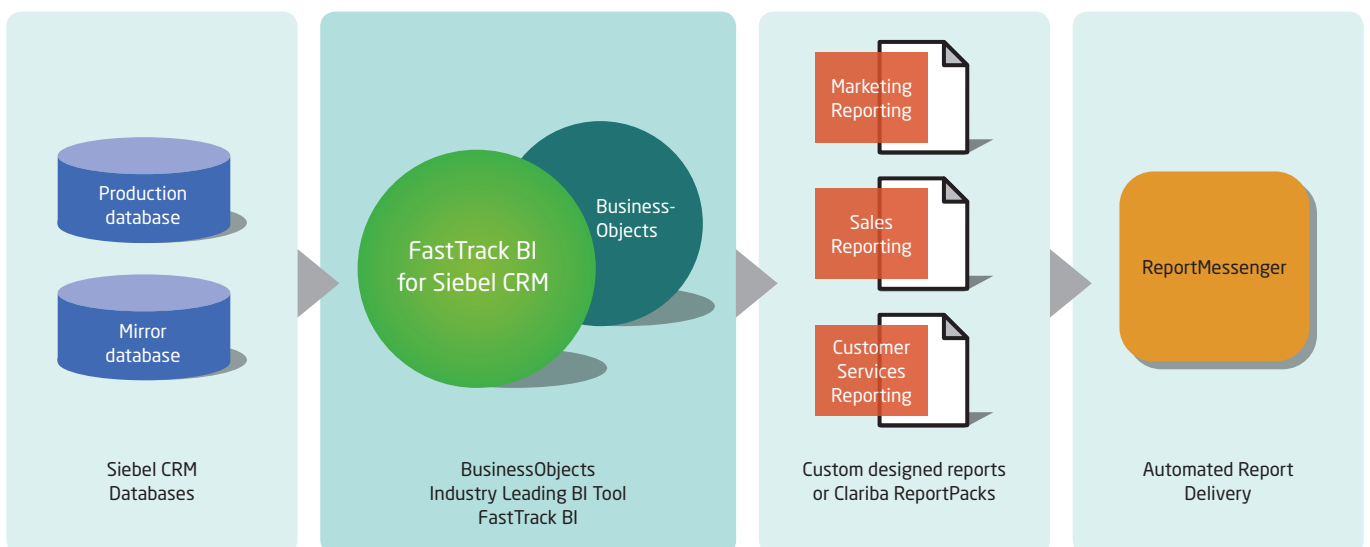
Production database

Mirror database

Siebel CRM Databases

FastTrack BI for Siebel CRM

Business-Objects

BusinessObjects
Industry Leading BI Tool
FastTrack BI

Marketing Reporting

Sales Reporting

Customer Services Reporting

Custom designed reports or Clariba ReportPacks

ReportMessenger

Automated Report Delivery